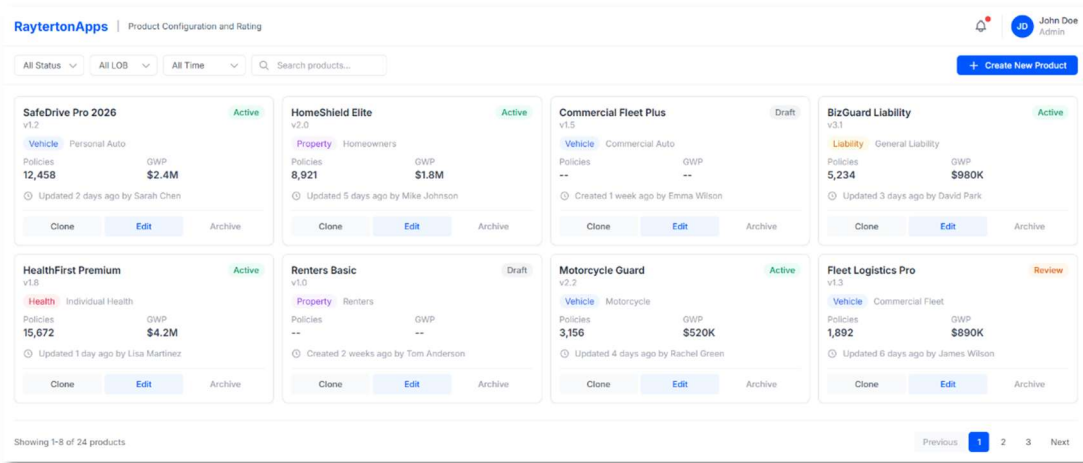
RaytertonApps | Product Configuration and Rating

JD John Doe Admin

All Status All LOB All Time Search products...

+ Create New Product

SafeDrive Pro 2026
v1.2
Active
Vehicle Personal Auto
Policies 12,458
GWP $2.4M
Updated 2 days ago by Sarah Chen
Clone Edit Archive

HomeShield Elite
v2.0
Active
Property Homeowners
Policies 8,921
GWP $1.8M
Updated 5 days ago by Mike Johnson
Clone Edit Archive

Commercial Fleet Plus
v1.5
Draft
Vehicle Commercial Auto
Policies --
GWP --
Created 1 week ago by Emma Wilson
Clone Edit Archive

BizGuard Liability
v3.1
Active
Liability General Liability
Policies 5,234
GWP $980K
Updated 3 days ago by David Park
Clone Edit Archive

HealthFirst Premium
v1.8
Active
Health Individual Health
Policies 15,672
GWP $4.2M
Updated 1 day ago by Lisa Martinez
Clone Edit Archive

Renters Basic
v1.0
Draft
Property Renters
Policies --
GWP --
Created 2 weeks ago by Tom Anderson
Clone Edit Archive

Motorcycle Guard
v2.2
Active
Vehicle Motorcycle
Policies 3,156
GWP $520K
Updated 4 days ago by Rachel Green
Clone Edit Archive

Fleet Logistics Pro
v1.3
Review
Vehicle Commercial Fleet
Policies 1,892
GWP $890K
Updated 6 days ago by James Wilson
Clone Edit Archive

Showing 1-8 of 24 products

Previous 1 2 3 Next